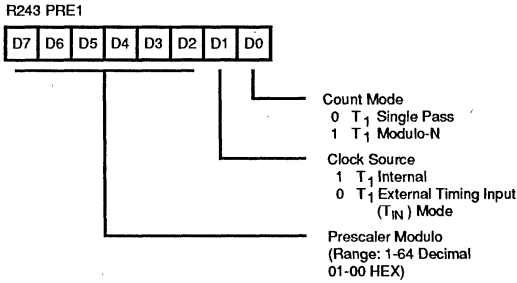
R243 PRE1

| D7 | D6 | D5 | D4 | D3 | D2 | D1 | D0 |
|---|---|---|---|---|---|---|---|

Count Mode
0 $T_1$ Single Pass
1 $T_1$ Modulo-N

Clock Source
1 $T_1$ Internal
0 $T_1$ External Timing Input ($T_{IN}$) Mode

Prescaler Modulo
(Range: 1-64 Decimal
01-00 HEX)